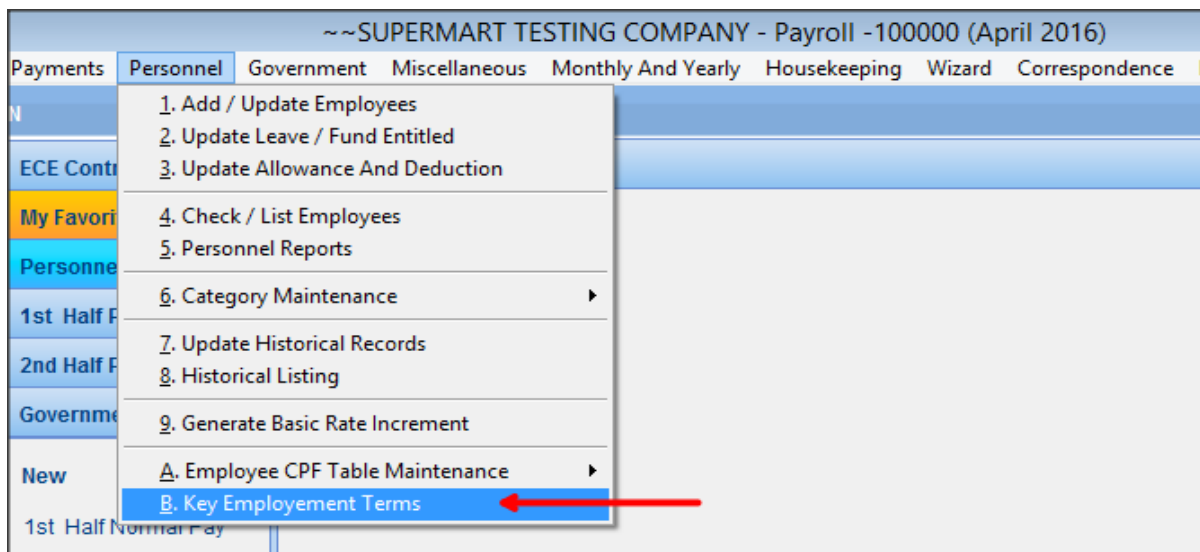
~~SUPERMART TESTING COMPANY - Payroll -100000 (April 2016)

Payments Personnel Government Miscellaneous Monthly And Yearly Housekeeping Wizard Correspondence

N

ECE Contr

My Favori

Personne

1st Half P

2nd Half P

Governme

New

1st Half Normal Pay

1. Add / Update Employees
2. Update Leave / Fund Entitled
3. Update Allowance And Deduction
4. Check / List Employees
5. Personnel Reports
6. Category Maintenance
7. Update Historical Records
8. Historical Listing
9. Generate Basic Rate Increment
A. Employee CPF Table Maintenance
B. Key Employement Terms